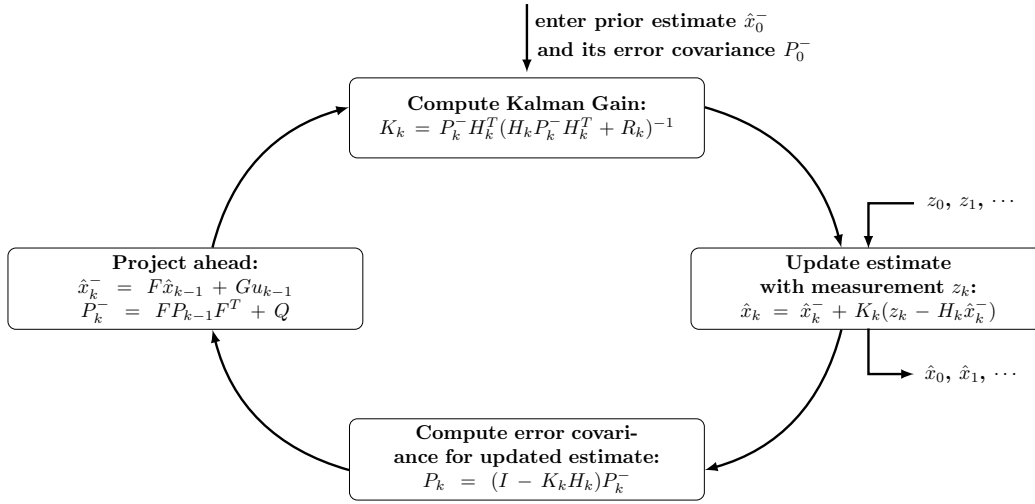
enter prior estimate $\hat{x}_0^-$
and its error covariance $P_0^-$

**Compute Kalman Gain:**
$K_k = P_k^- H_k^T (H_k P_k^- H_k^T + R_k)^{-1}$

$z_0, z_1, \cdots$

**Update estimate with measurement $z_k$:**
$\hat{x}_k = \hat{x}_k^- + K_k(z_k - H_k \hat{x}_k^-)$

$\hat{x}_0, \hat{x}_1, \cdots$

**Compute error covariance for updated estimate:**
$P_k = (I - K_k H_k) P_k^-$

**Project ahead:**
$\hat{x}_k^- = F\hat{x}_{k-1} + Gu_{k-1}$
$P_k^- = FP_{k-1}F^T + Q$